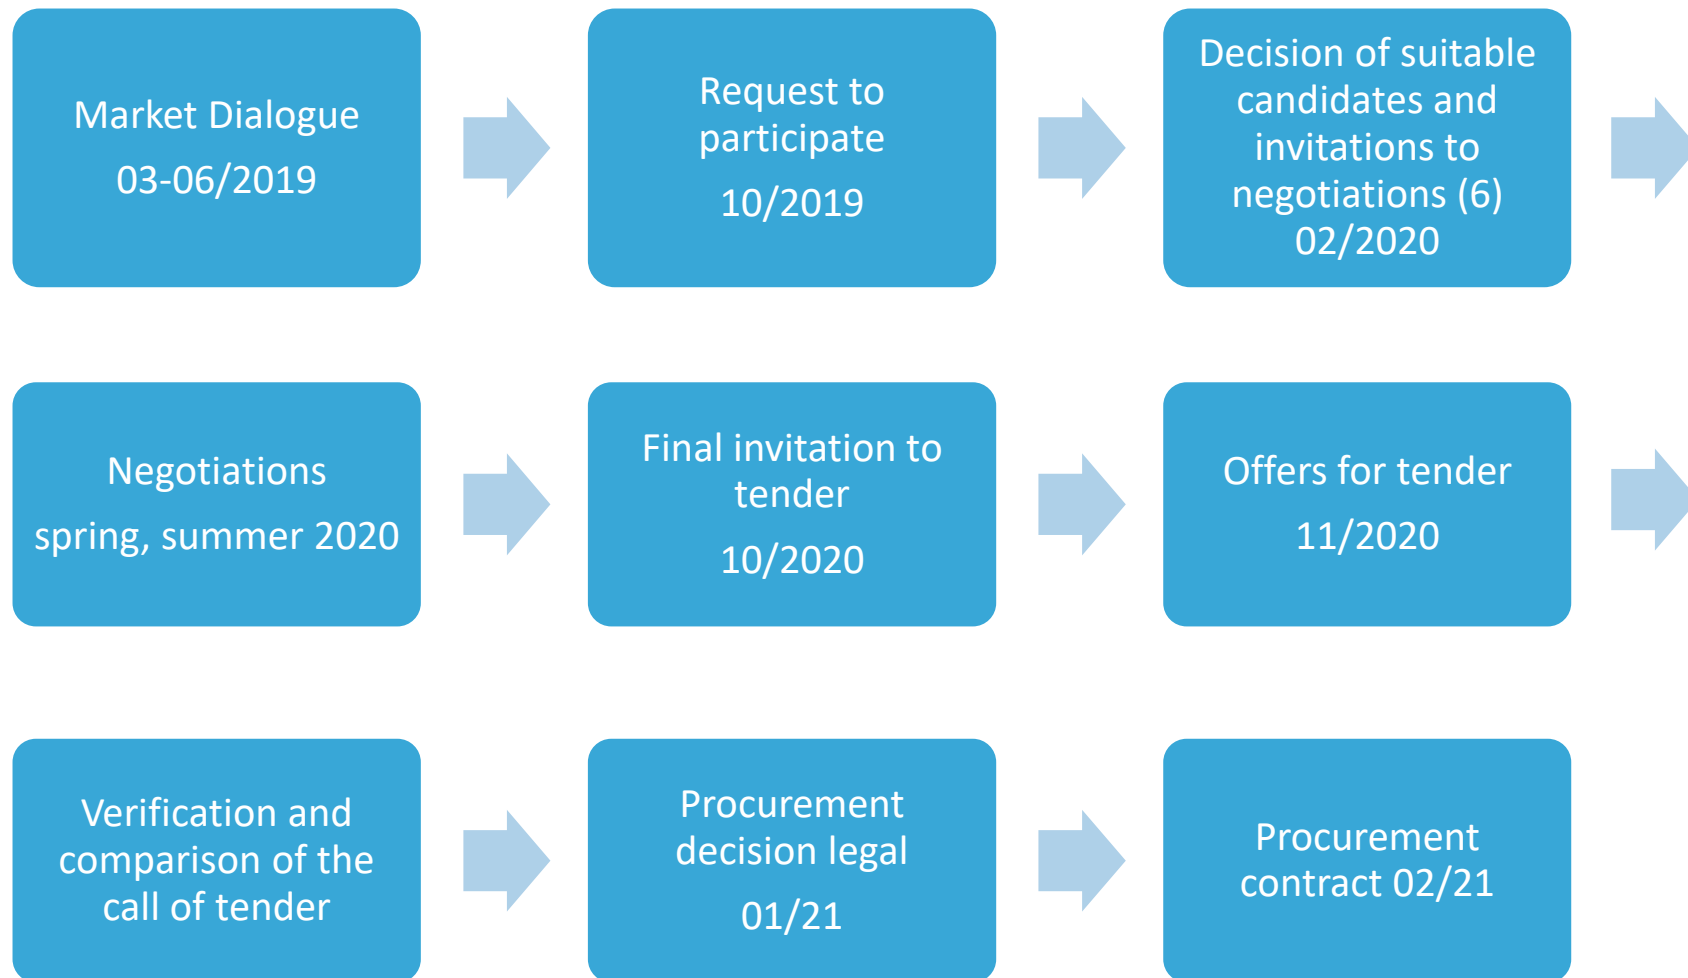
Market Dialogue

03-06/2019

Request to participate

10/2019

Decision of suitable candidates and invitations to negotiations (6) 02/2020

Negotiations

spring, summer 2020

Final invitation to tender

10/2020

Offers for tender

11/2020

Verification and comparison of the call of tender

Procurement decision legal

01/21

Procurement contract 02/21